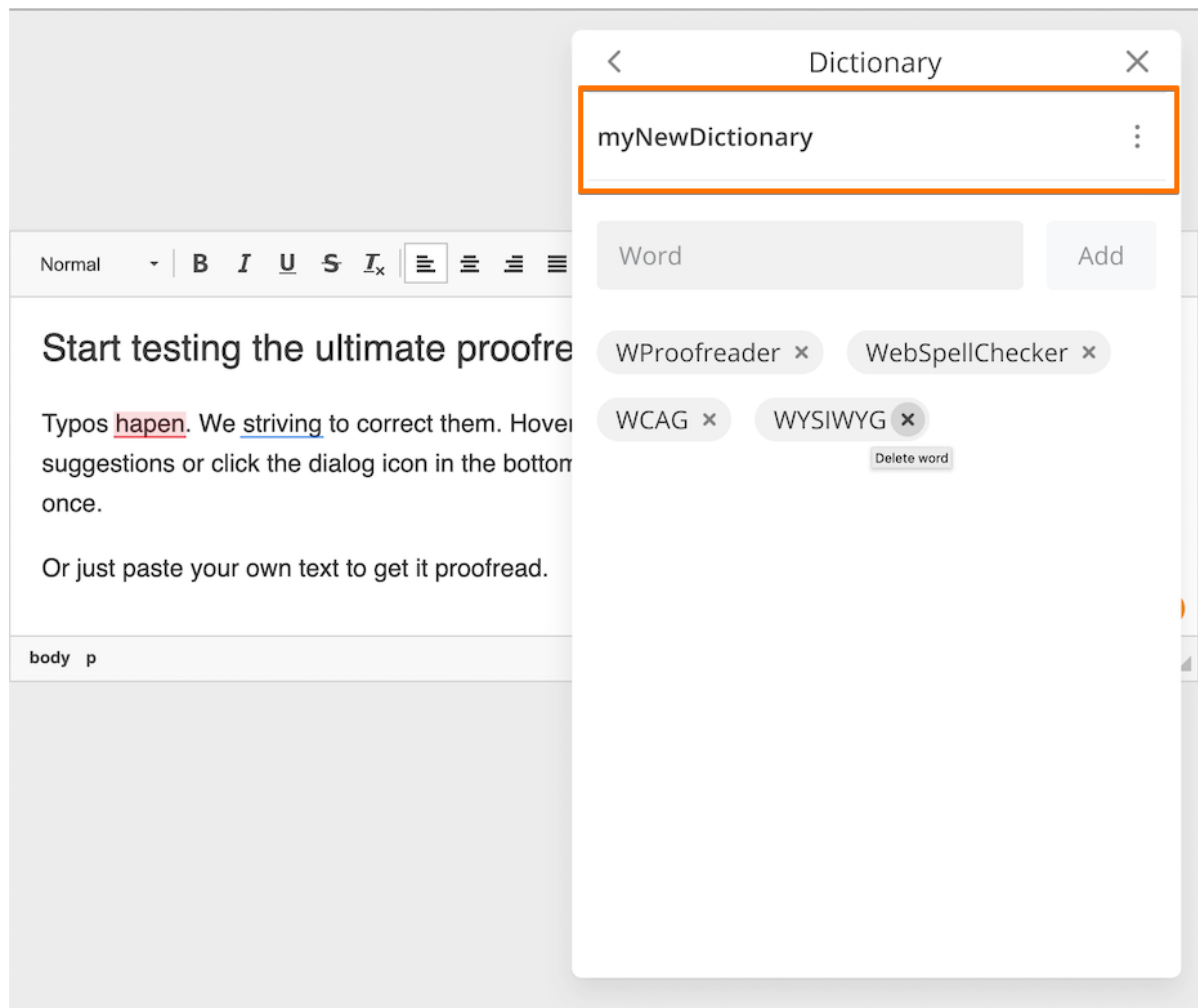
Normal B I U S $I_x$

Start testing the ultimate proofre

Typos hapen. We striving to correct them. Hover suggestions or click the dialog icon in the bottom once.

Or just paste your own text to get it proofread.

body p

Dictionary

myNewDictionary

Word Add

WProofreader × WebSpellChecker ×
WCAG × WYSIWYG ×

Delete word